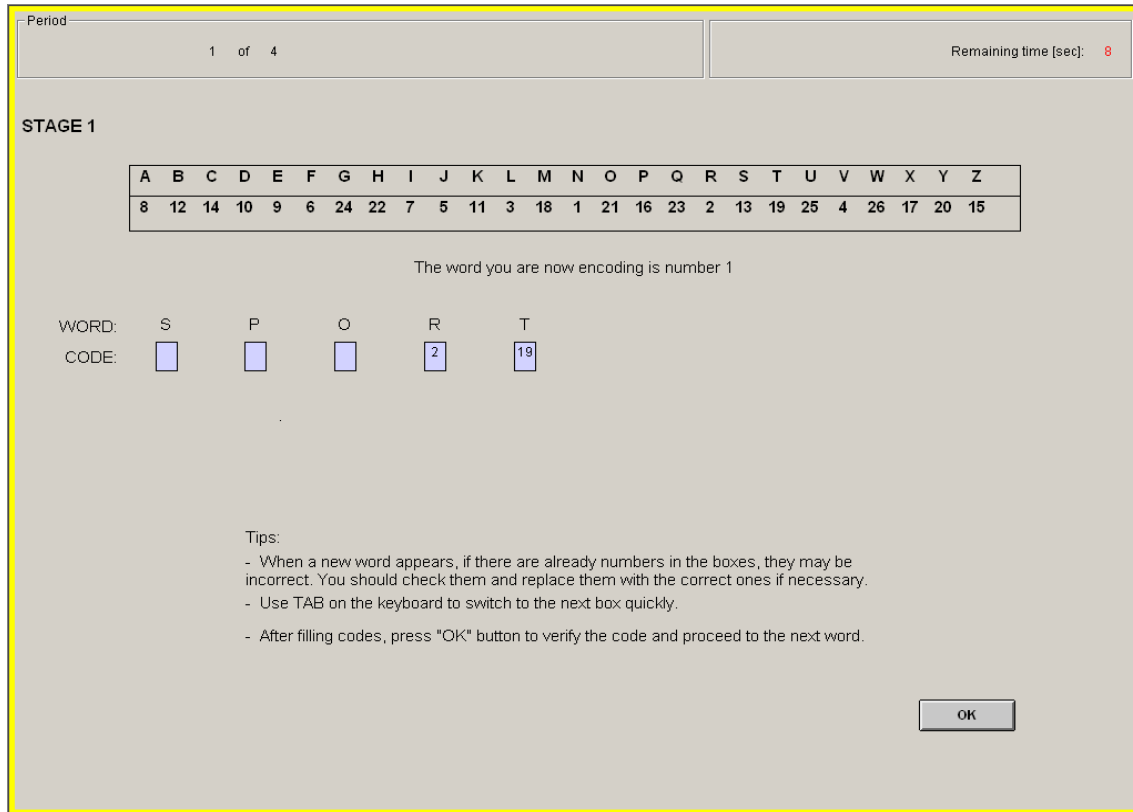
Period

1 of 4

Remaining time [sec]: 8

STAGE 1

| A | B | C | D | E | F | G | H | I | J | K | L | M | N | O | P | Q | R | S | T | U | V | W | X | Y | Z |
|---|---|---|---|---|---|---|---|---|---|---|---|---|---|---|---|---|---|---|---|---|---|---|---|---|---|
| 8 | 12 | 14 | 10 | 9 | 6 | 24 | 22 | 7 | 5 | 11 | 3 | 18 | 1 | 21 | 16 | 23 | 2 | 13 | 19 | 25 | 4 | 26 | 17 | 20 | 15 |

The word you are now encoding is number 1

WORD: S P O R T
CODE: 2 19

Tips:
- When a new word appears, if there are already numbers in the boxes, they may be incorrect. You should check them and replace them with the correct ones if necessary.
- Use TAB on the keyboard to switch to the next box quickly.
- After filling codes, press "OK" button to verify the code and proceed to the next word.

OK